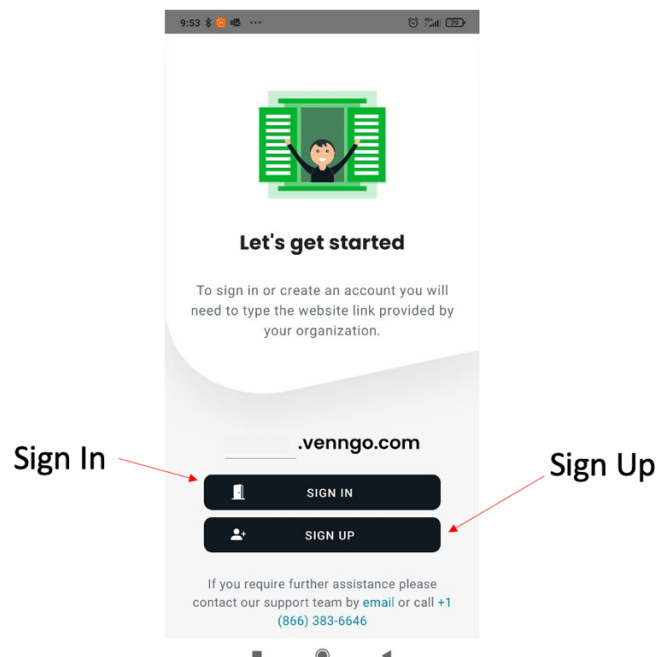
9:53 ⋯ 79

Let's get started

To sign in or create an account you will need to type the website link provided by your organization.

.venngo.com

Sign In

SIGN IN

Sign Up

SIGN UP

If you require further assistance please contact our support team by email or call +1 (866) 383-6646